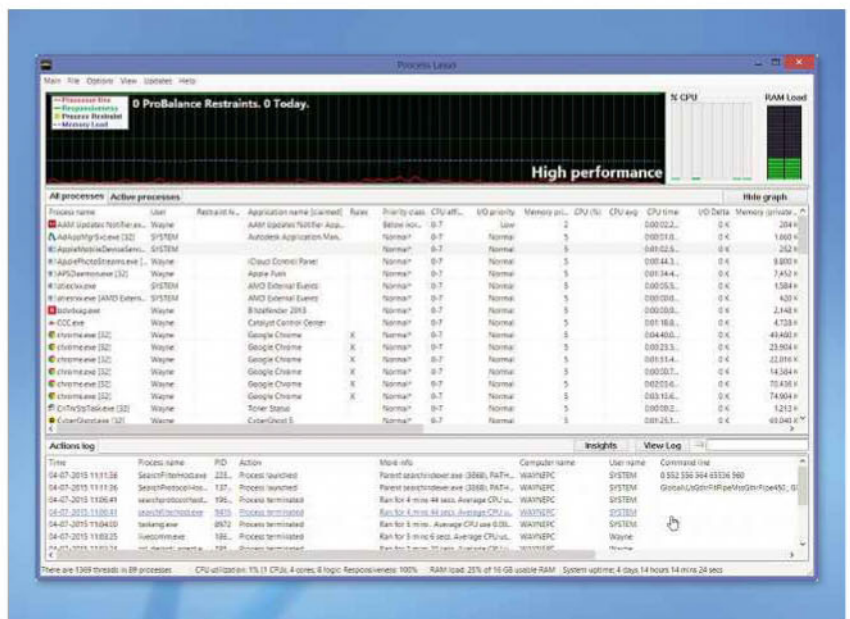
Process Lasso

Main File Options View Updates Help

Processor Use
Responsiveness
Process Restraint
Memory Load

0 ProBalance Restraints. 0 Today.

High performance

% CPU

RAM Load

All processes Active processes

Hide graph

| Process name | User | Restraint h... | Application name [claimed] | Rules | Priority class | CPU affi... | I/O priority | Memory pri... | CPU (%) | CPU avg | CPU time | I/O Delta | Memory (private... |
|---|---|---|---|---|---|---|---|---|---|---|---|---|---|
| AAM Updates Notifier.ex... | Wayne | | AAM Updates Notifier App... | | Below nor... | 0-7 | Low | 2 | | | 0:00:02.2... | 0 K | 204 K |
| AdAppMgrSvc.exe [32] | SYSTEM | | Autodesk Application Man... | | Normal* | 0-7 | Normal | 5 | | | 0:00:01.0... | 0 K | 1,660 K |
| AppleMobileDeviceServ... | SYSTEM | | | | Normal* | 0-7 | Normal | 5 | | | 0:01:02.5... | 0 K | 252 K |
| ApplePhotoStreams.exe [... | Wayne | | iCloud Control Panel | | Normal* | 0-7 | Normal | 5 | | | 0:00:44.3... | 0 K | 8,800 K |
| APSDaemon.exe [32] | Wayne | | Apple Push | | Normal* | 0-7 | Normal | 5 | | | 0:01:34.4... | 0 K | 7,452 K |
| atiesrxx.exe | SYSTEM | | AMD External Events | | Normal* | 0-7 | Normal | 5 | | | 0:00:05.5... | 0 K | 1,584 K |
| atieclxx.exe [AMD Extern... | SYSTEM | | AMD External Events | | Normal* | 0-7 | Normal | 5 | | | 0:00:00.0... | 0 K | 420 K |
| bdvdsagaexe | Wayne | | Bitdefender 2015 | | Normal* | 0-7 | Normal | 5 | | | 0:00:03.0... | 0 K | 2,148 K |
| CCC.exe | Wayne | | Catalyst Control Center | | Normal* | 0-7 | Normal | 5 | | | 0:01:16.0... | 0 K | 4,728 K |
| chrome.exe [32] | Wayne | | Google Chrome | X | Normal* | 0-7 | Normal | 5 | | | 0:04:40.0... | 0 K | 49,460 K |
| chrome.exe [32] | Wayne | | Google Chrome | X | Normal* | 0-7 | Normal | 5 | | | 0:00:23.3... | 0 K | 23,904 K |
| chrome.exe [32] | Wayne | | Google Chrome | X | Normal* | 0-7 | Normal | 5 | | | 0:01:51.4... | 0 K | 22,016 K |
| chrome.exe [32] | Wayne | | Google Chrome | X | Normal* | 0-7 | Normal | 5 | | | 0:00:00.7... | 0 K | 14,584 K |
| chrome.exe [32] | Wayne | | Google Chrome | X | Normal* | 0-7 | Normal | 5 | | | 0:02:03.6... | 0 K | 70,436 K |
| chrome.exe [32] | Wayne | | Google Chrome | X | Normal* | 0-7 | Normal | 5 | | | 0:03:10.6... | 0 K | 74,904 K |
| CnTwStsTask.exe [32] | Wayne | | Toner Status | | Normal* | 0-7 | Normal | 5 | | | 0:00:00.2... | 0 K | 1,212 K |
| CyberGhost.exe [32] | Wayne | | CyberGhost 5 | | Normal* | 0-7 | Normal | 5 | | | 0:01:25.1... | 0 K | 65,040 K |

Actions log

Insights View Log

| Time | Process name | PID | Action | More info | Computer name | User name | Command line |
|---|---|---|---|---|---|---|---|
| 04-07-2015 11:11:36 | SearchFilterHost.exe | 223... | Process launched | Parent searchindexer.exe (3868), PATH:... | WAYNEPC | SYSTEM | 0 552 556 564 65536 560 |
| 04-07-2015 11:11:36 | SearchProtocolHos... | 137... | Process launched | Parent searchindexer.exe (3868), PATH:... | WAYNEPC | SYSTEM | Global\UsGthrFltPipeMssGthrPipe450_ Gl |
| 04-07-2015 11:06:41 | searchprotocolhost... | 196... | Process terminated | Ran for 4 mins 44 secs. Average CPU u... | WAYNEPC | SYSTEM | |
| 04-07-2015 11:06:41 | searchfilterhost.exe | 9416 | Process terminated | Ran for 4 mins 44 secs. Average CPU u... | WAYNEPC | SYSTEM | |
| 04-07-2015 11:04:00 | taskeng.exe | 8972 | Process terminated | Ran for 5 mins. Average CPU use 0.00... | WAYNEPC | SYSTEM | |
| 04-07-2015 11:03:25 | liveconn.exe | 186... | Process terminated | Ran for 5 mins 6 secs. Average CPU u... | WAYNEPC | Wayne | |
| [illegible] | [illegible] | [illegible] | Process terminated | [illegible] | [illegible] | Wayne | |

There are 1369 threads in 89 processes CPU utilization: 1% [1 CPUs, 4 cores, 8 logic] Responsiveness: 100% RAM load: 25% of 16 GB usable RAM System uptime: 4 days 14 hours 14 mins 24 secs